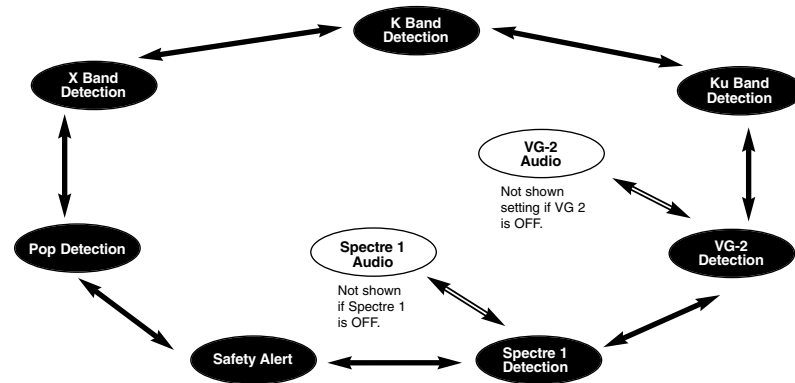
K Band Detection

X Band Detection

Ku Band Detection

VG-2 Audio

Not shown setting if VG 2 is OFF.

Pop Detection

Spectre 1 Audio

Not shown if Spectre 1 is OFF.

VG-2 Detection

Safety Alert

Spectre 1 Detection